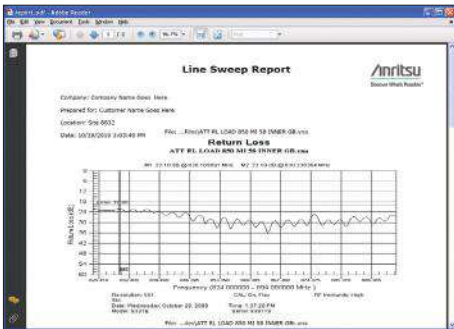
Line Sweep Report

Anritsu

Company: Company Name Goes Here

Prepared for: Customer Name Goes Here

Location: Site 6632

Date: 10/28/2009 3:03:49 PM

File: ...\ATT RL LOAD 850 MI 58 INNER GB.vna

Return Loss

ATT RL LOAD 850 MI 58 INNER GB.vna

Frequency (824.000000 - 894.000000 MHz)

File: ...\ATT RL LOAD 850 MI 58 INNER GB.vna